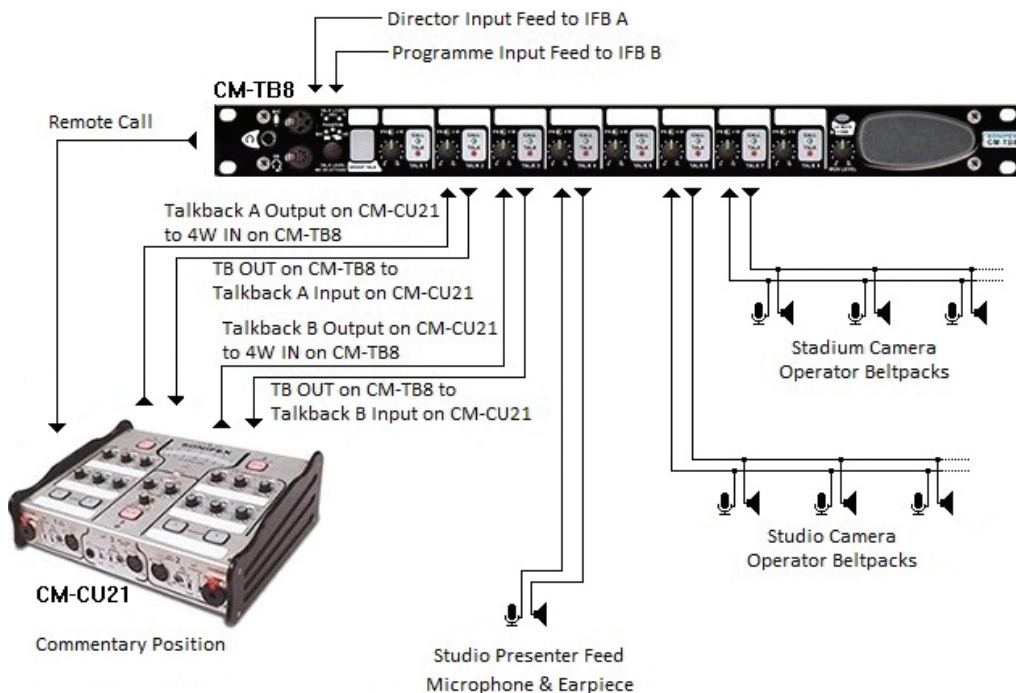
Director Input Feed to IFB A

Programme Input Feed to IFB B

CM-TB8

Remote Call

Talkback A Output on CM-CU21 to 4W IN on CM-TB8

TB OUT on CM-TB8 to Talkback A Input on CM-CU21

Talkback B Output on CM-CU21 to 4W IN on CM-TB8

TB OUT on CM-TB8 to Talkback B Input on CM-CU21

Stadium Camera Operator Beltpacks

Studio Camera Operator Beltpacks

CM-CU21

Commentary Position

Studio Presenter Feed Microphone & Earpiece